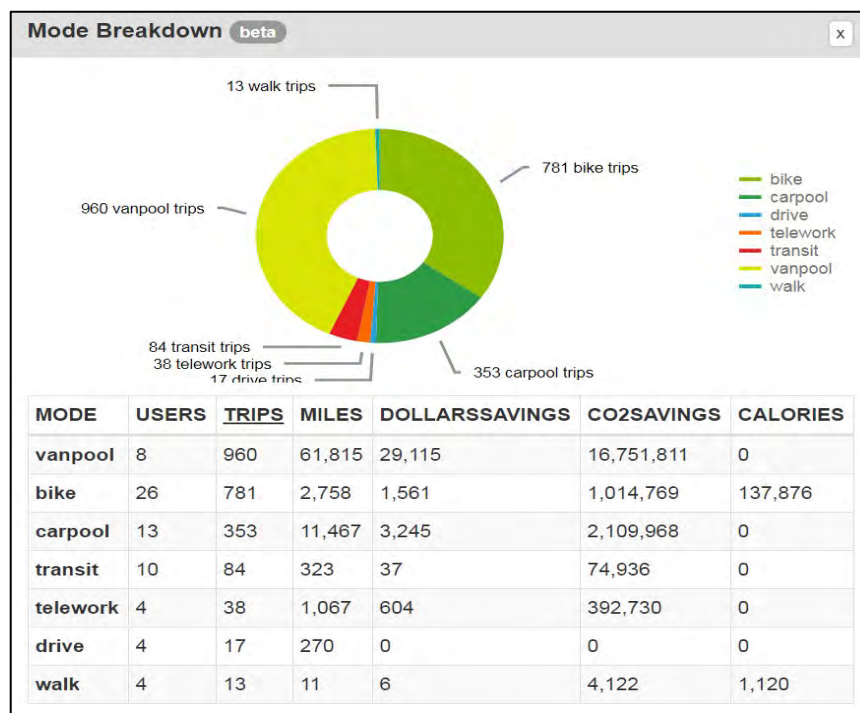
Mode Breakdown beta

x

13 walk trips

781 bike trips

960 vanpool trips

84 transit trips

38 telework trips

17 drive trips

353 carpool trips

bike
carpool
drive
telework
transit
vanpool
walk

| MODE | USERS | TRIPS | MILES | DOLLARSSAVINGS | CO2SAVINGS | CALORIES |
|---|---|---|---|---|---|---|
| vanpool | 8 | 960 | 61,815 | 29,115 | 16,751,811 | 0 |
| bike | 26 | 781 | 2,758 | 1,561 | 1,014,769 | 137,876 |
| carpool | 13 | 353 | 11,467 | 3,245 | 2,109,968 | 0 |
| transit | 10 | 84 | 323 | 37 | 74,936 | 0 |
| telework | 4 | 38 | 1,067 | 604 | 392,730 | 0 |
| drive | 4 | 17 | 270 | 0 | 0 | 0 |
| walk | 4 | 13 | 11 | 6 | 4,122 | 1,120 |